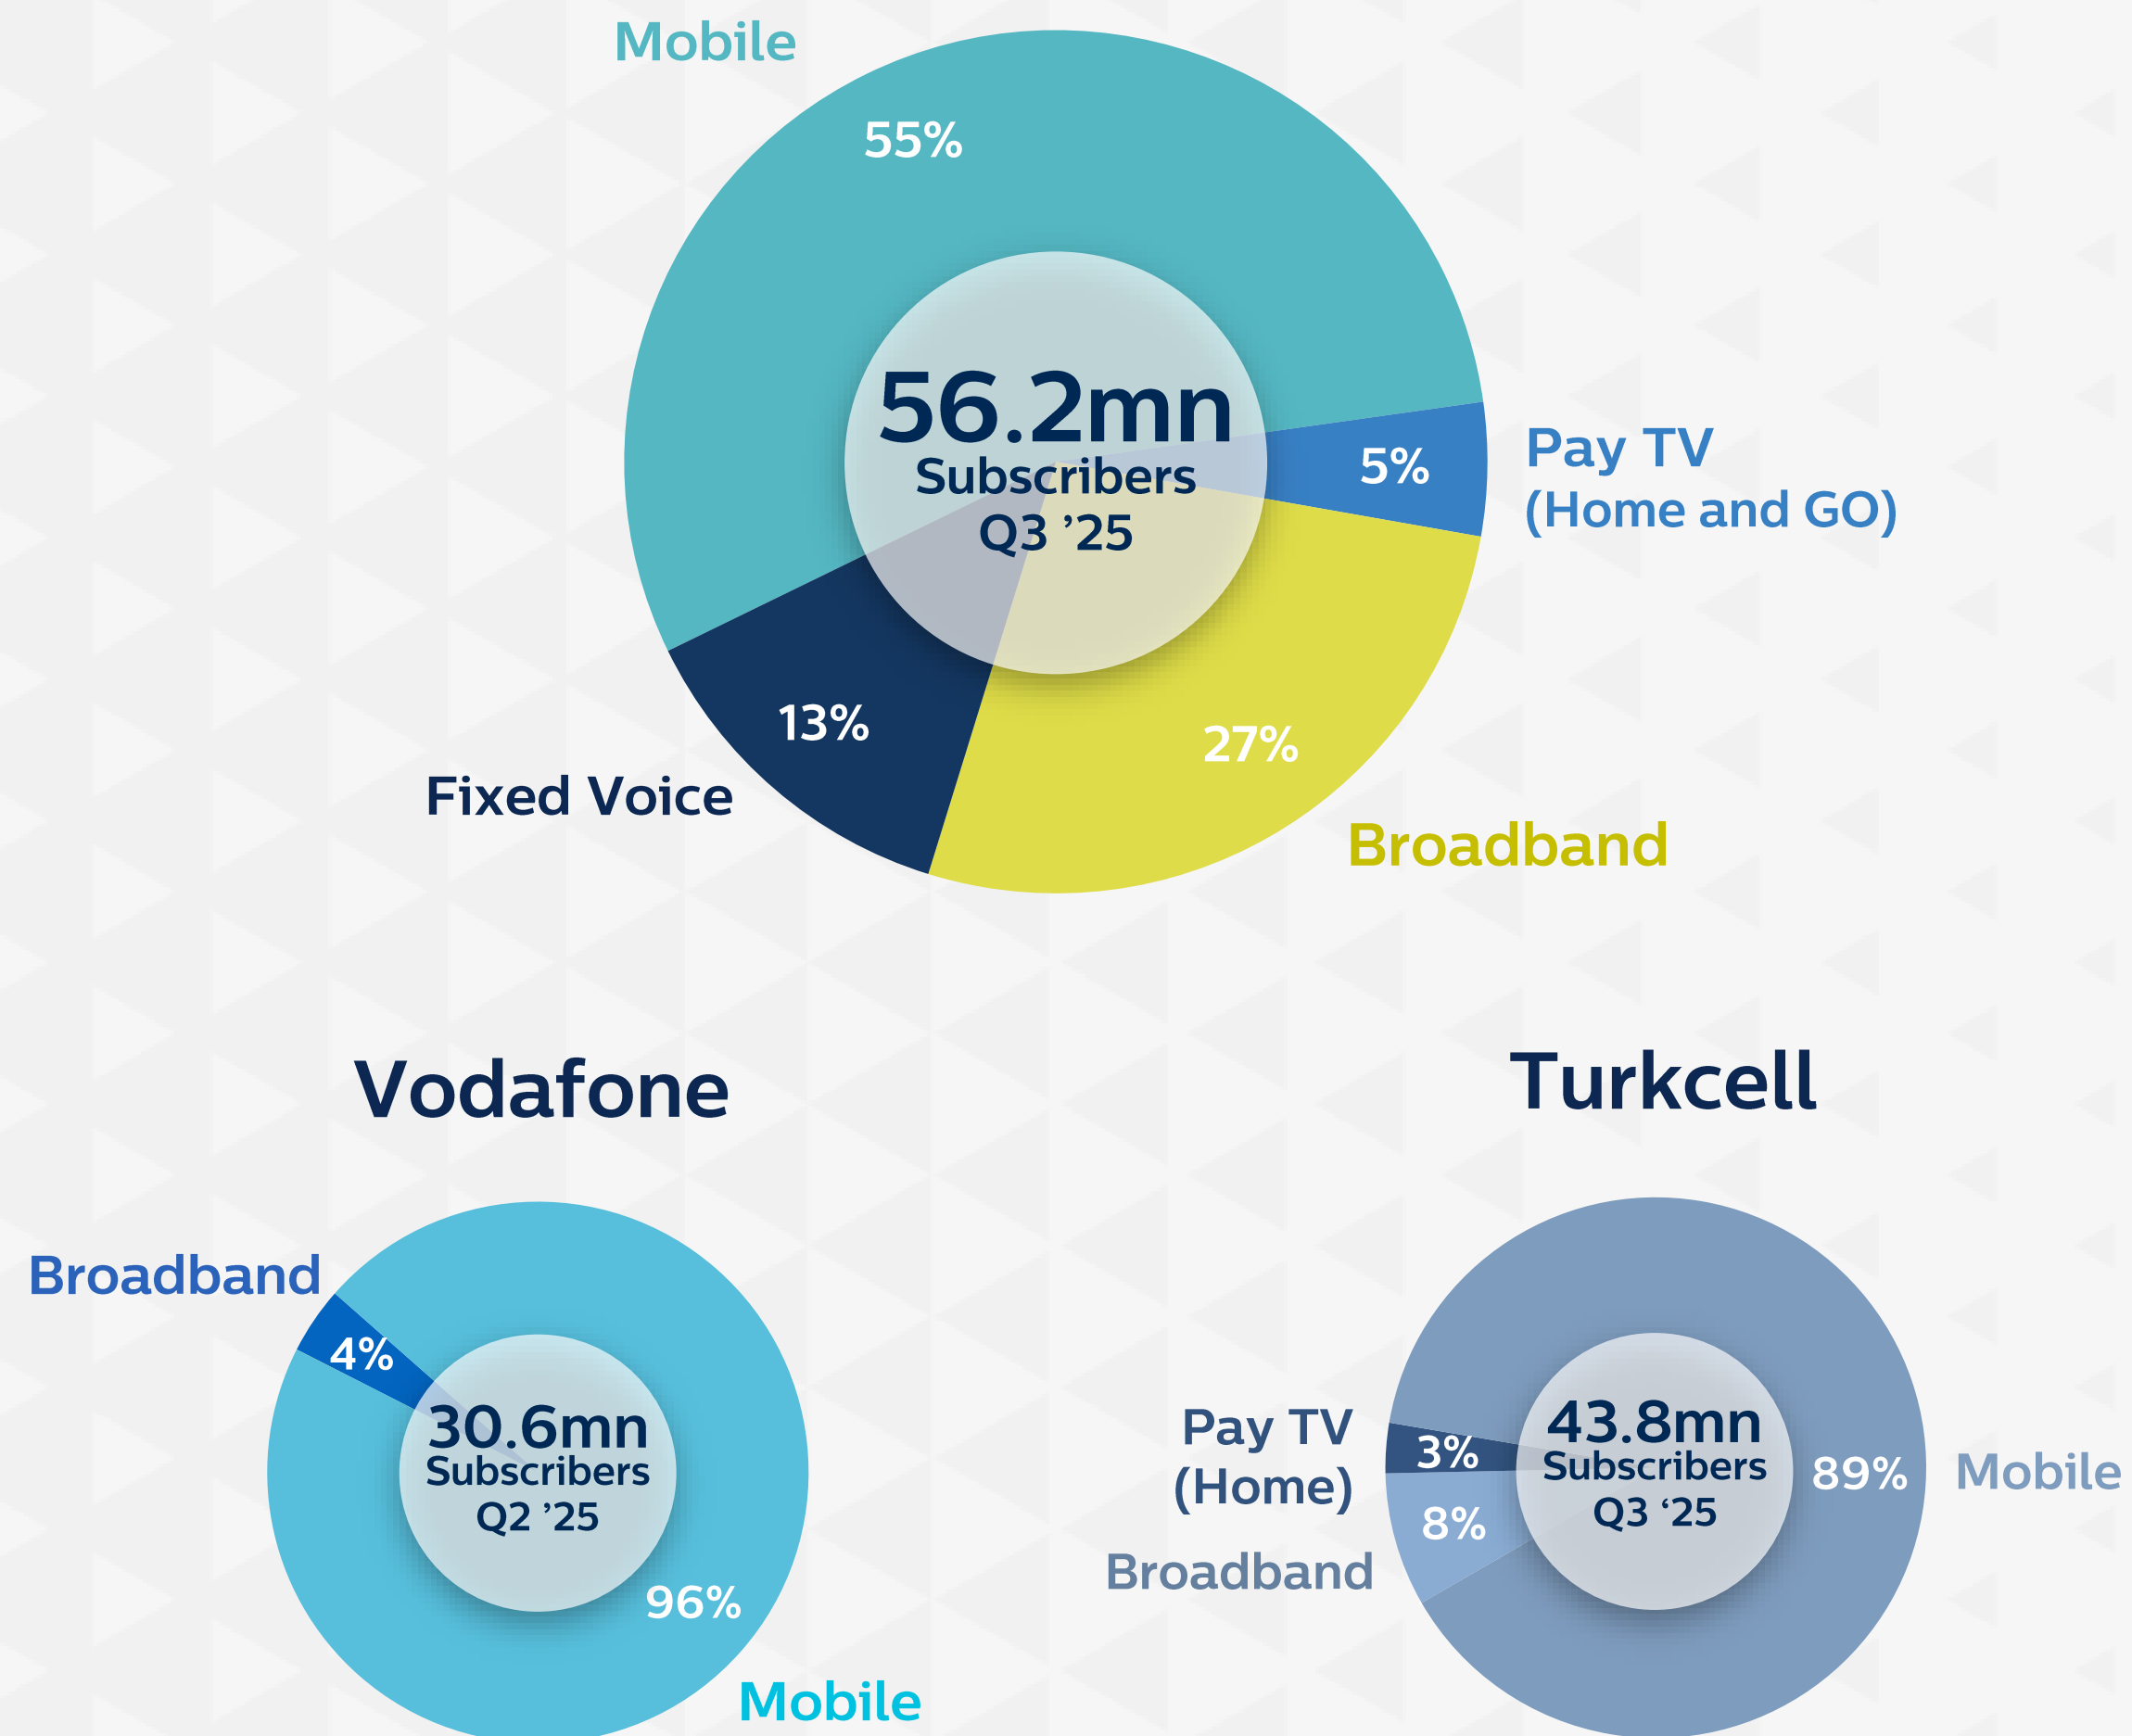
Mobile
55%
56.2mn
Subscribers
Q3 ’25
5%
Pay TV
(Home and GO)
13%
27%
Fixed Voice
Broadband

Vodafone

Broadband
4%
30.6mn
Subscribers
Q2 ’25
96%
Mobile

Turkcell

Pay TV
(Home)
3%
8%
Broadband
43.8mn
Subscribers
Q3 ‘25
89%
Mobile